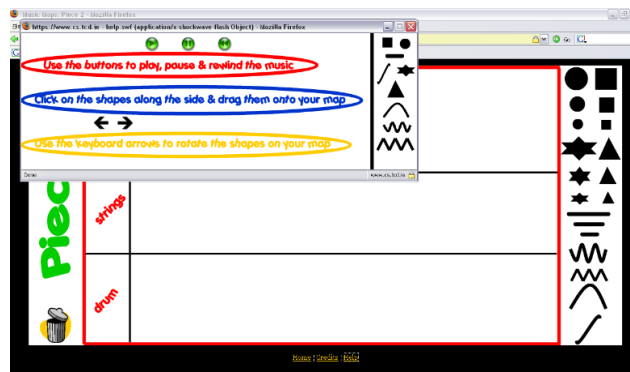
Music Maps: Piece 2 - Mozilla Firefox

https://www.cs.tcd.ie - help.swf (application/x-shockwave-flash Object) - Mozilla Firefox

Use the buttons to play, pause & rewind the music

Click on the shapes along the side & drag them onto your map

Use the keyboard arrows to rotate the shapes on your map

Done

www.cs.tcd.ie

Piec

strings

drum

Home | Credits | FAQ